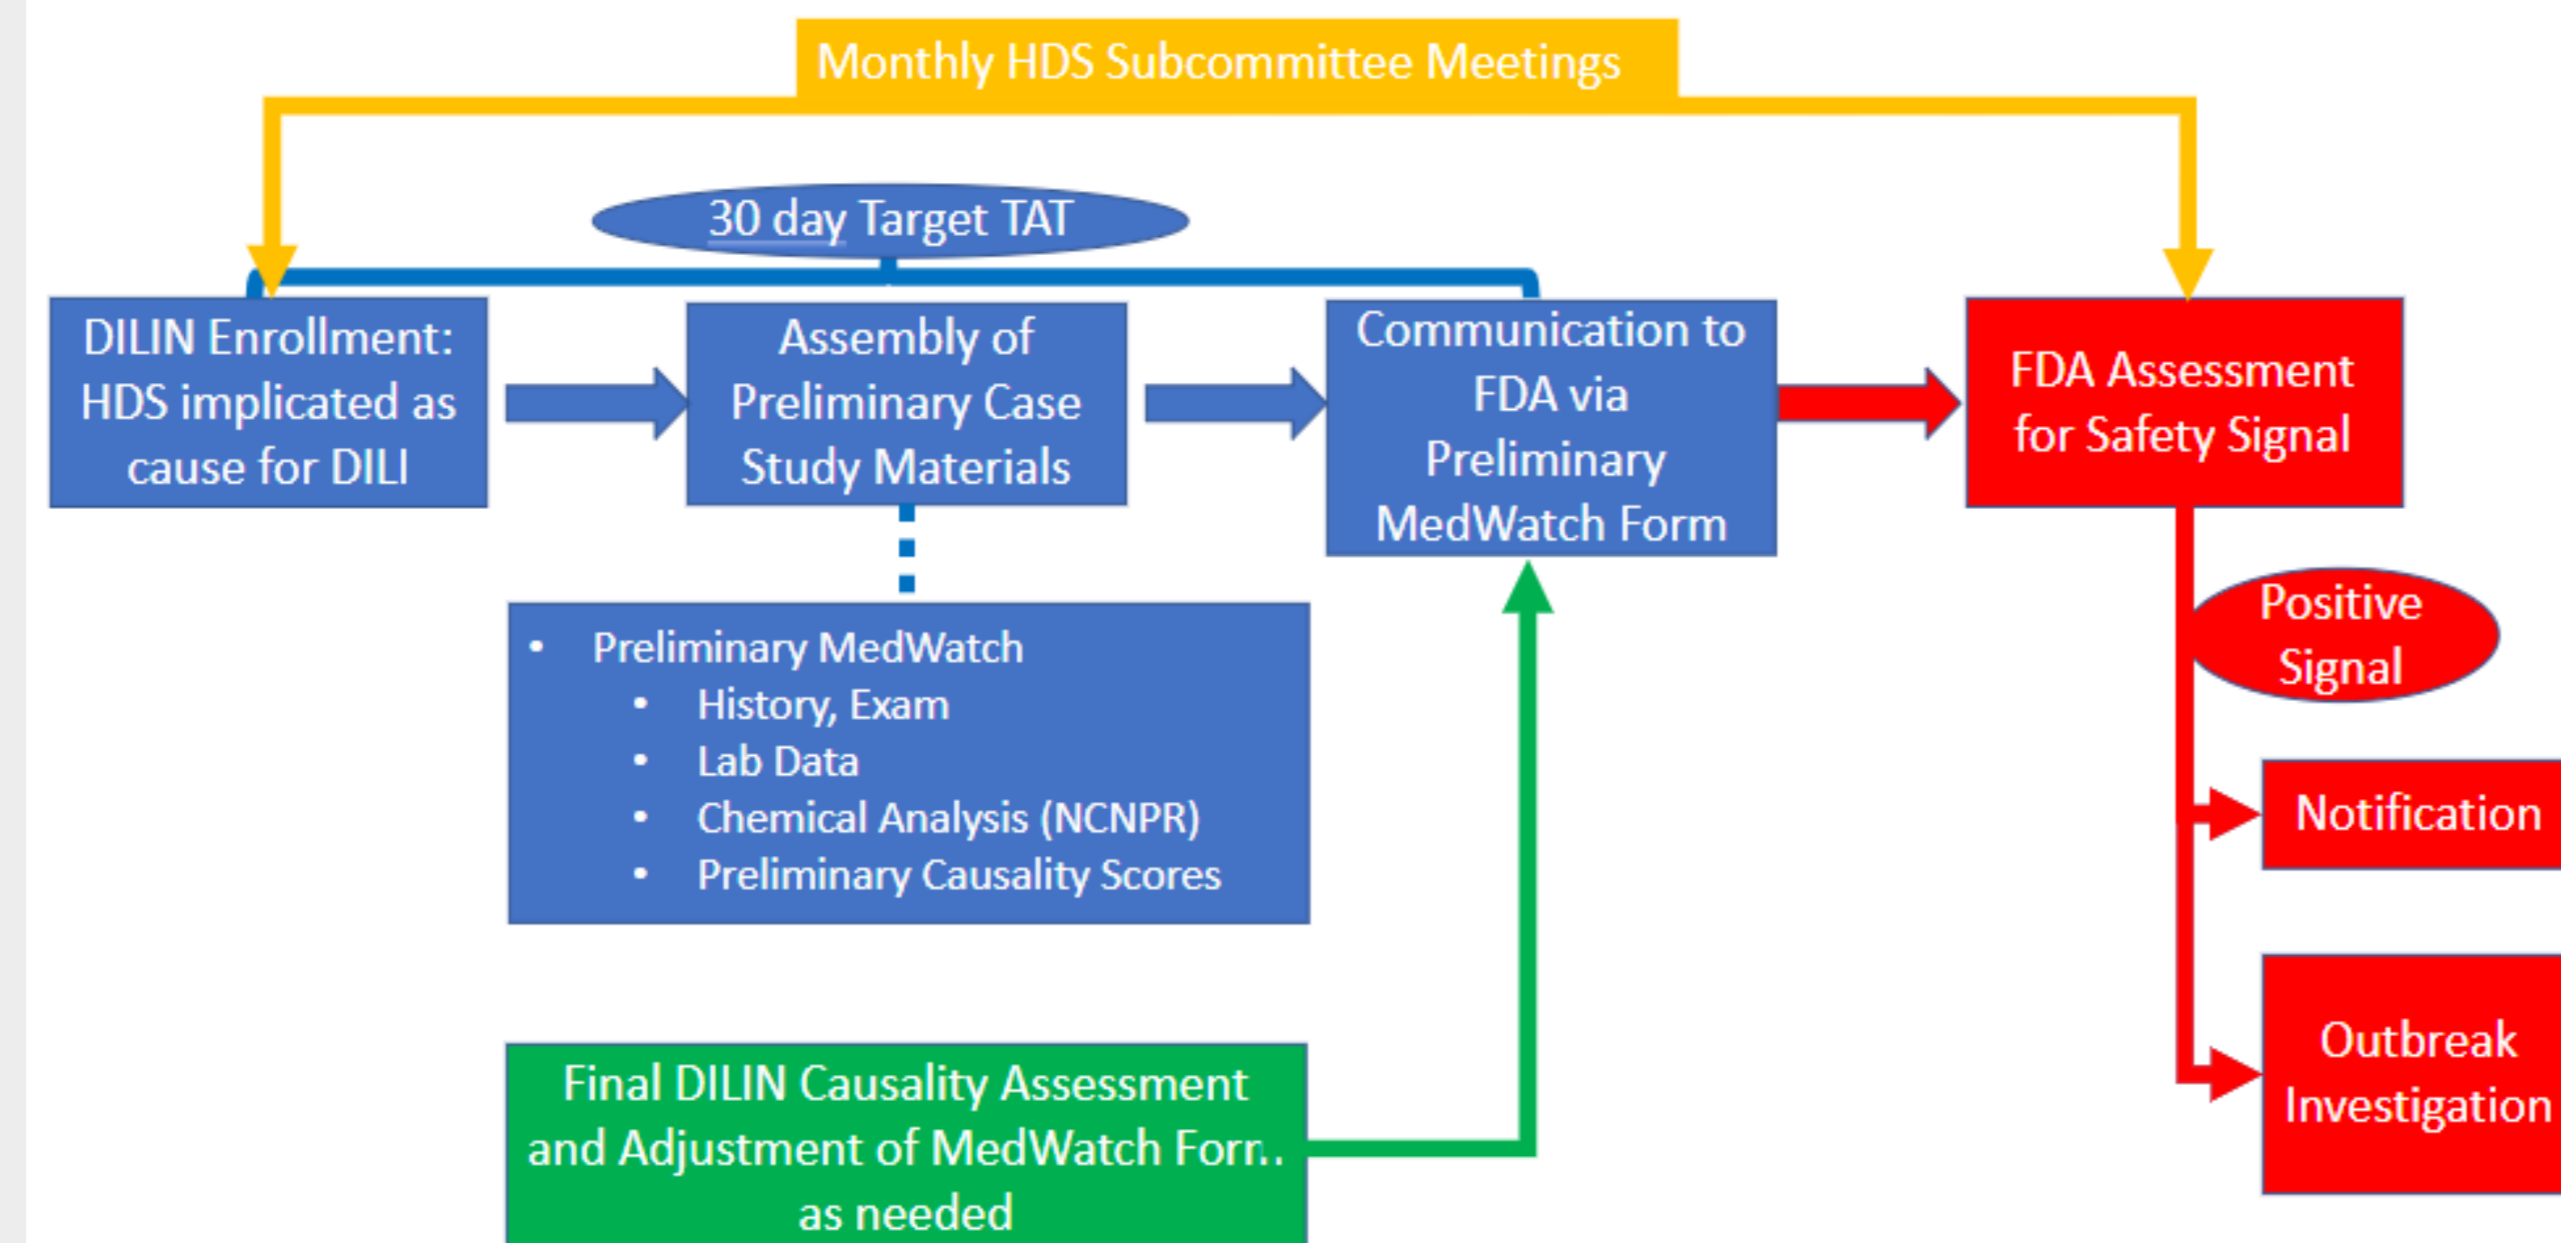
Monthly HDS Subcommittee Meetings

30 day Target TAT

DILIN Enrollment: HDS implicated as cause for DILI

Assembly of Preliminary Case Study Materials

Communication to FDA via Preliminary MedWatch Form

FDA Assessment for Safety Signal

- Preliminary MedWatch
  - History, Exam
  - Lab Data
  - Chemical Analysis (NCNPR)
  - Preliminary Causality Scores

Positive Signal

Notification

Outbreak Investigation

Final DILIN Causality Assessment and Adjustment of MedWatch Forr.. as needed